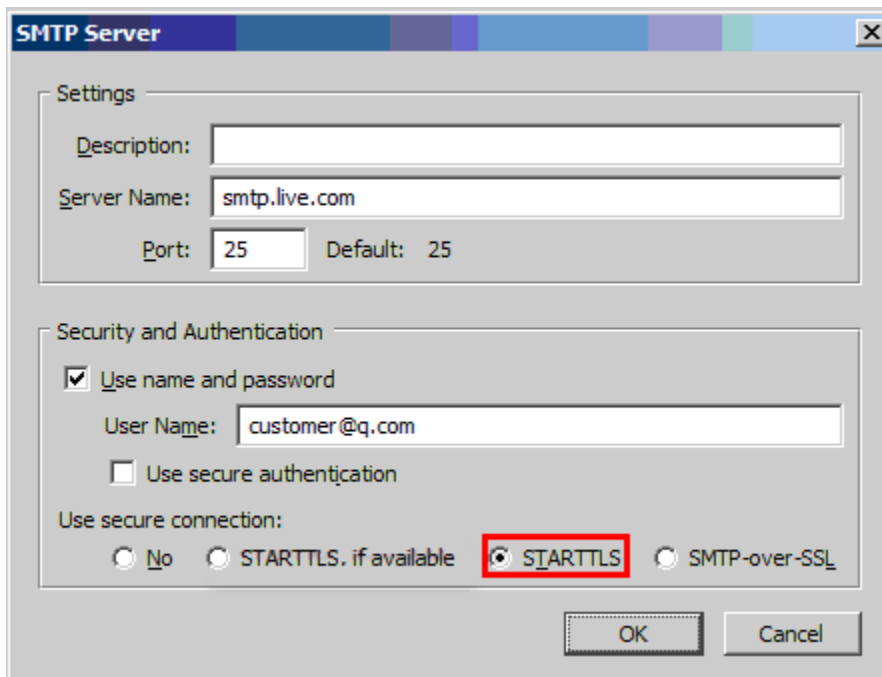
SMTP Server

Settings

Description:

Server Name: smtp.live.com

Port: 25 Default: 25

Security and Authentication

Use name and password

User Name: customer@q.com

Use secure authentication

Use secure connection:

No STARTTLS, if available STARTTLS SMTP-over-SSL

OK Cancel